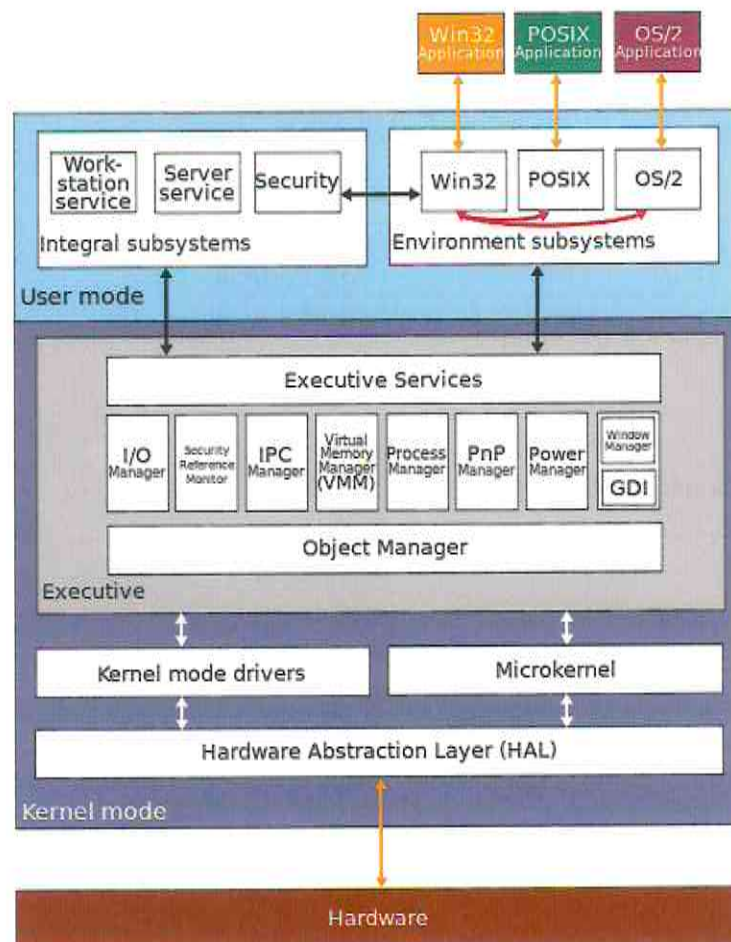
Win32 Application

POSIX Application

OS/2 Application

Workstation service

Server service

Security

Integral subsystems

Win32

POSIX

OS/2

Environment subsystems

User mode

Executive Services

I/O Manager

Security Reference Monitor

IPC Manager

Virtual Memory Manager (VMM)

Process Manager

PnP Manager

Power Manager

Window Manager

GDI

Object Manager

Executive

Kernel mode drivers

Microkernel

Hardware Abstraction Layer (HAL)

Kernel mode

Hardware